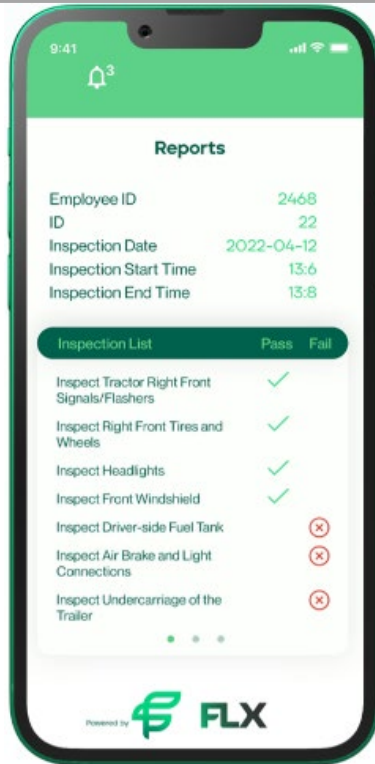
9:41

3

Reports

Employee ID 2468
ID 22
Inspection Date 2022-04-12
Inspection Start Time 13:6
Inspection End Time 13:8

| Inspection List | Pass | Fail |
|---|---|---|
| Inspect Tractor Right Front Signals/Flashers | ✓ | |
| Inspect Right Front Tires and Wheels | ✓ | |
| Inspect Headlights | ✓ | |
| Inspect Front Windshield | ✓ | |
| Inspect Driver-side Fuel Tank | | ⊗ |
| Inspect Air Brake and Light Connections | | ⊗ |
| Inspect Undercarriage of the Trailer | | ⊗ |

Powered by FLX